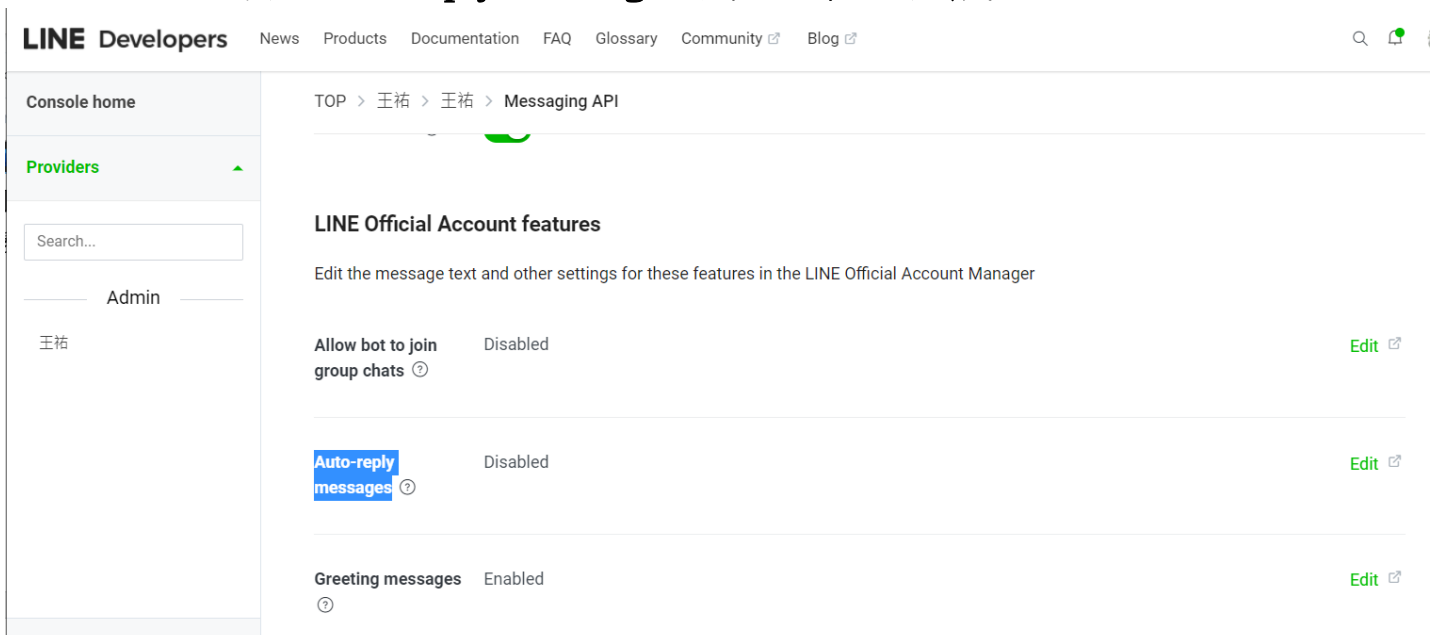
LINE Developers News Products Documentation FAQ Glossary Community Blog

Console home

Providers

Search...

Admin

王祐

TOP > 王祐 > 王祐 > Messaging API

LINE Official Account features

Edit the message text and other settings for these features in the LINE Official Account Manager

| | | |
|---|---|---|
| Allow bot to join group chats | Disabled | Edit |
| Auto-reply messages | Disabled | Edit |
| Greeting messages | Enabled | Edit |